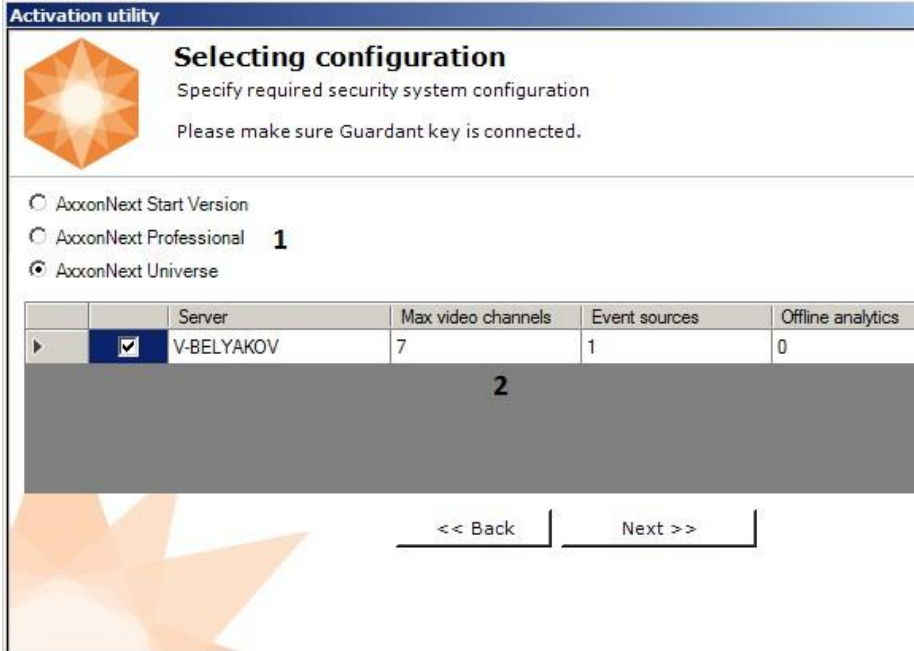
Activation utility

Selecting configuration

Specify required security system configuration

Please make sure Guardant key is connected.

AxxonNext Start Version

AxxonNext Professional 1

AxxonNext Universe

| | | Server | Max video channels | Event sources | Offline analytics |
|---|---|---|---|---|---|
| ▸ | ☑ | V-BELYAKOV | 7 | 1 | 0 |

2

<< Back

Next >>